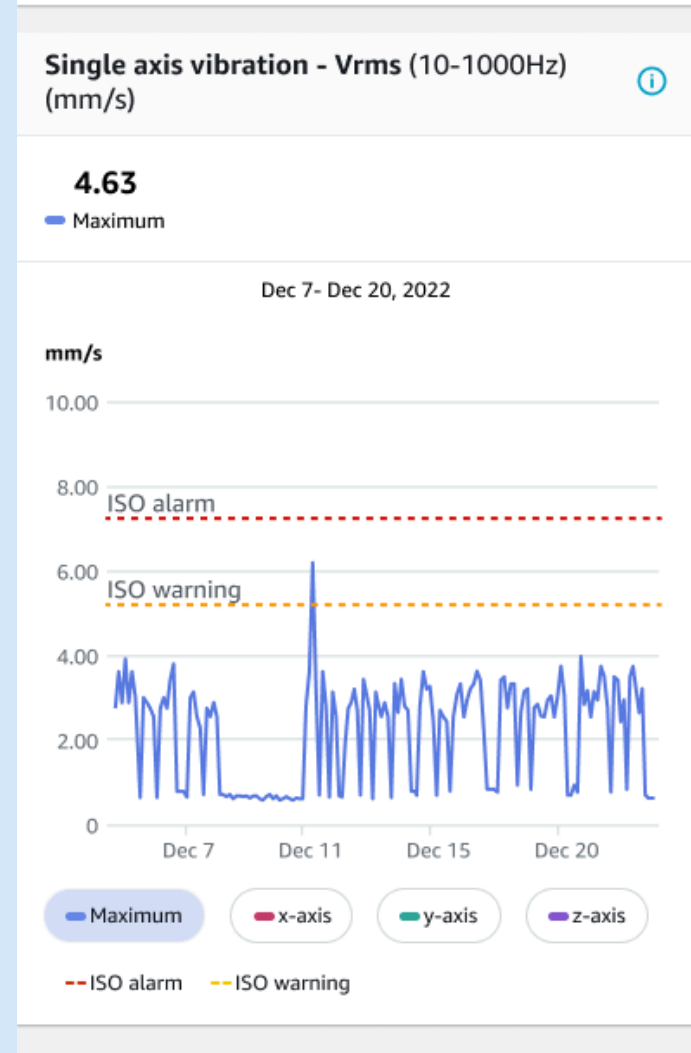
Single axis vibration - Vrms (10-1000Hz) (mm/s)

4.63
Maximum

Dec 7- Dec 20, 2022

mm/s

10.00
8.00
ISO alarm
6.00
ISO warning
4.00
2.00
0

Dec 7
Dec 11
Dec 15
Dec 20

Maximum
x-axis
y-axis
z-axis

ISO alarm
ISO warning